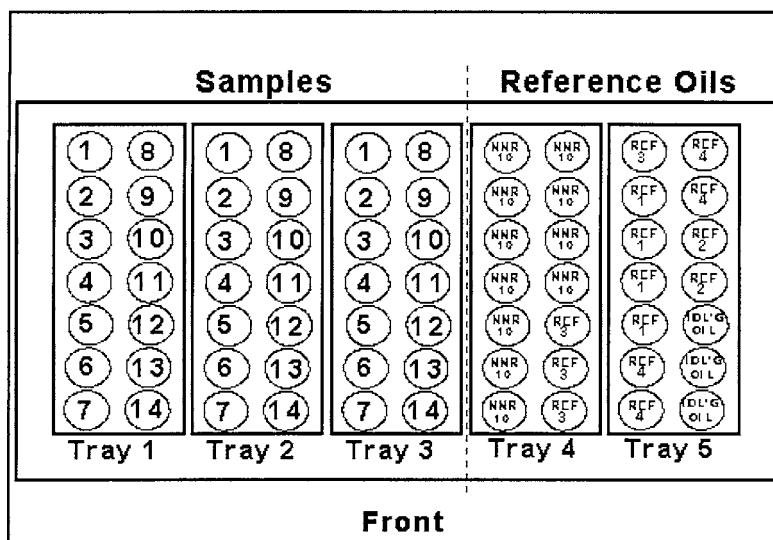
Samples

Reference Oils

| 1 | 8 |
|---|---|
| 2 | 9 |
| 3 | 10 |
| 4 | 11 |
| 5 | 12 |
| 6 | 13 |
| 7 | 14 |

Tray 1

| 1 | 8 |
|---|---|
| 2 | 9 |
| 3 | 10 |
| 4 | 11 |
| 5 | 12 |
| 6 | 13 |
| 7 | 14 |

Tray 2

| 1 | 8 |
|---|---|
| 2 | 9 |
| 3 | 10 |
| 4 | 11 |
| 5 | 12 |
| 6 | 13 |
| 7 | 14 |

Tray 3

| NNR 10 | NNR 10 |
|---|---|
| NNR 10 | NNR 10 |
| NNR 10 | NNR 10 |
| NNR 10 | NNR 10 |
| NNR 10 | REF 3 |
| NNR 10 | REF 3 |
| NNR 10 | REF 3 |

Tray 4

| REF 3 | REF 4 |
|---|---|
| REF 1 | REF 4 |
| REF 1 | REF 2 |
| REF 1 | REF 2 |
| REF 1 | IDL'G OIL |
| REF 4 | IDL'G OIL |
| REF 4 | IDL'G OIL |

Tray 5

Front